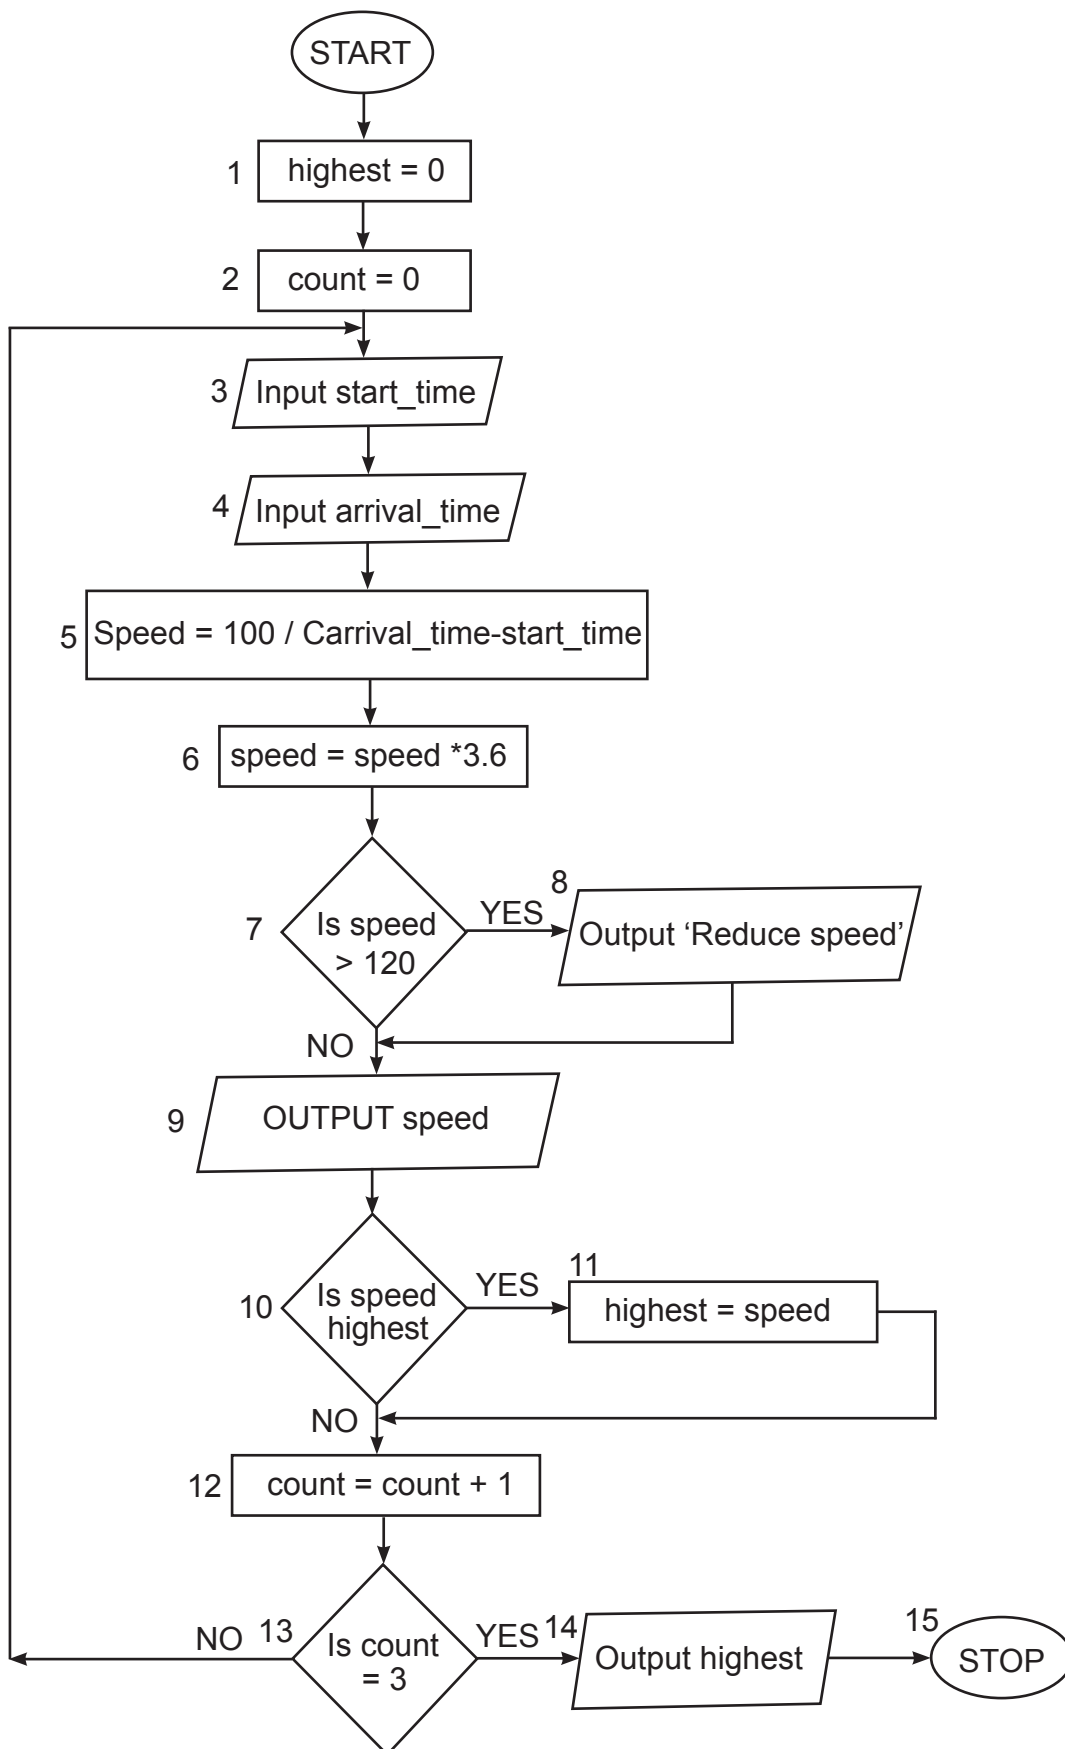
START

1 highest = 0

2 count = 0

3 Input start_time

4 Input arrival_time

5 Speed = 100 / Carrival_time-start_time

6 speed = speed *3.6

7 Is speed > 120

YES

8 Output 'Reduce speed'

NO

9 OUTPUT speed

10 Is speed highest

YES

11 highest = speed

NO

12 count = count + 1

NO 13 Is count = 3

YES 14 Output highest

15 STOP